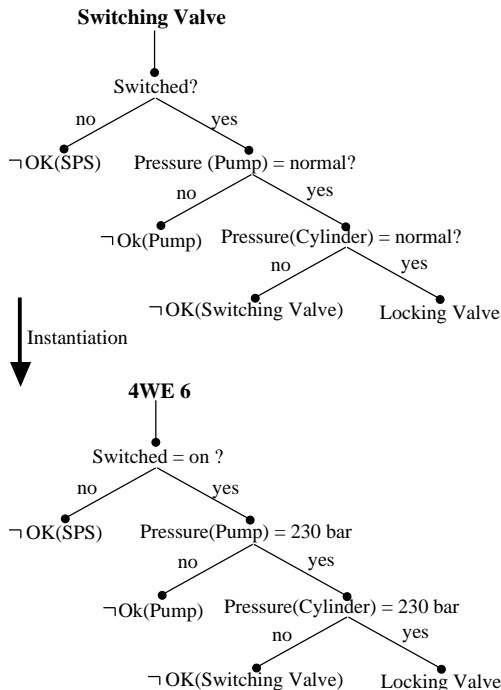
**Switching Valve**

Switched?

no

yes

¬OK(SPS)

Pressure (Pump) = normal?

no

yes

¬Ok(Pump)

Pressure(Cylinder) = normal?

no

yes

¬OK(Switching Valve)

Locking Valve

Instantiation

**4WE 6**

Switched = on ?

no

yes

¬OK(SPS)

Pressure(Pump) = 230 bar

no

yes

¬Ok(Pump)

Pressure(Cylinder) = 230 bar

no

yes

¬OK(Switching Valve)

Locking Valve